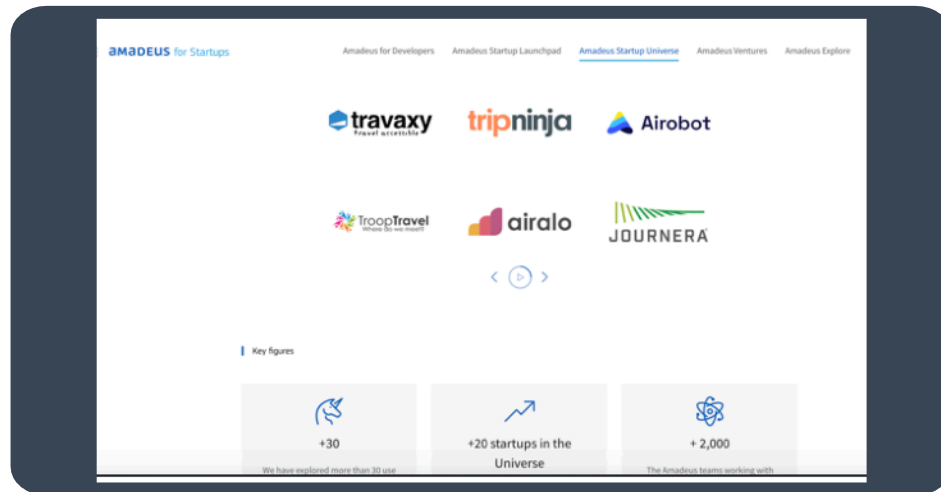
amadeus for Startups

Amadeus for Developers Amadeus Startup Launchpad Amadeus Startup Universe Amadeus Ventures Amadeus Explore

travaxy
Travel accessible

tripninja

Airobot

TroopTravel
Where do we meet?

airalo

JOURNERA

Key figures

+30
We have explored more than 30 use

+20 startups in the Universe

+ 2,000
The Amadeus teams working with